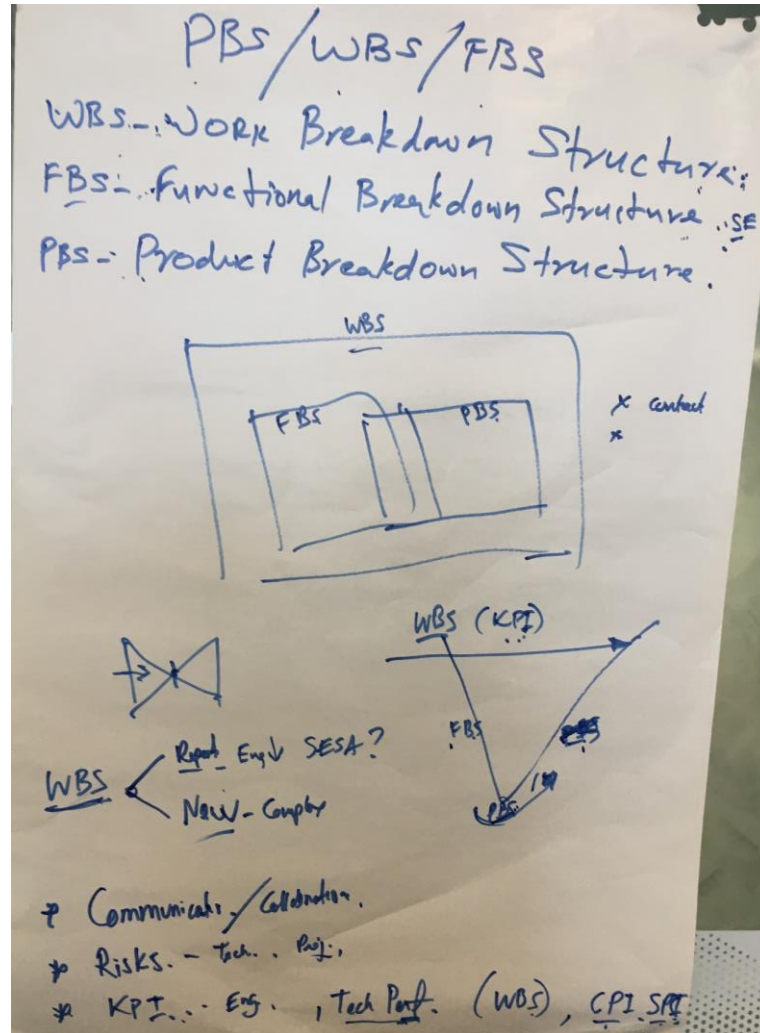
PBS/WBS/FBS

WBS - Work Breakdown Structure:
FBS - Functional Breakdown Structure SE
PBS - Product Breakdown Structure.

WBS

FBS

PBS

× contract
×

WBS (KPI)

FBS

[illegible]

PBS

WBS
Repeat - Eng SESA?
New - Complex

* Communicate / Collaboration.
* Risks. - Tech. Proj.
* KPI. - Eng. , Tech Perf. (WBS), CPI SPI